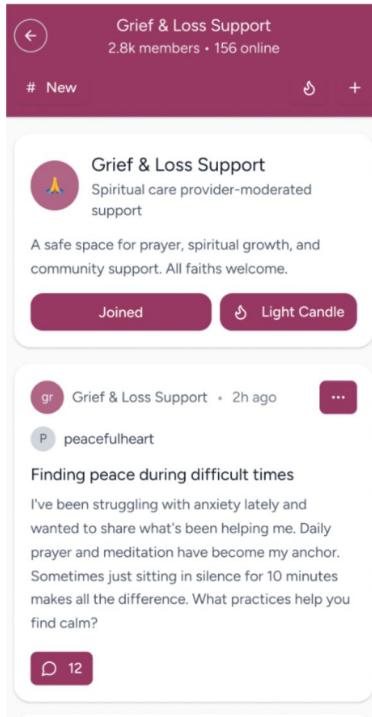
Grief & Loss Support
2.8k members • 156 online

# New

+

Grief & Loss Support
Spiritual care provider-moderated support

A safe space for prayer, spiritual growth, and community support. All faiths welcome.

Joined

Light Candle

gr Grief & Loss Support • 2h ago

···

P peacefulheart

Finding peace during difficult times

I've been struggling with anxiety lately and wanted to share what's been helping me. Daily prayer and meditation have become my anchor. Sometimes just sitting in silence for 10 minutes makes all the difference. What practices help you find calm?

12